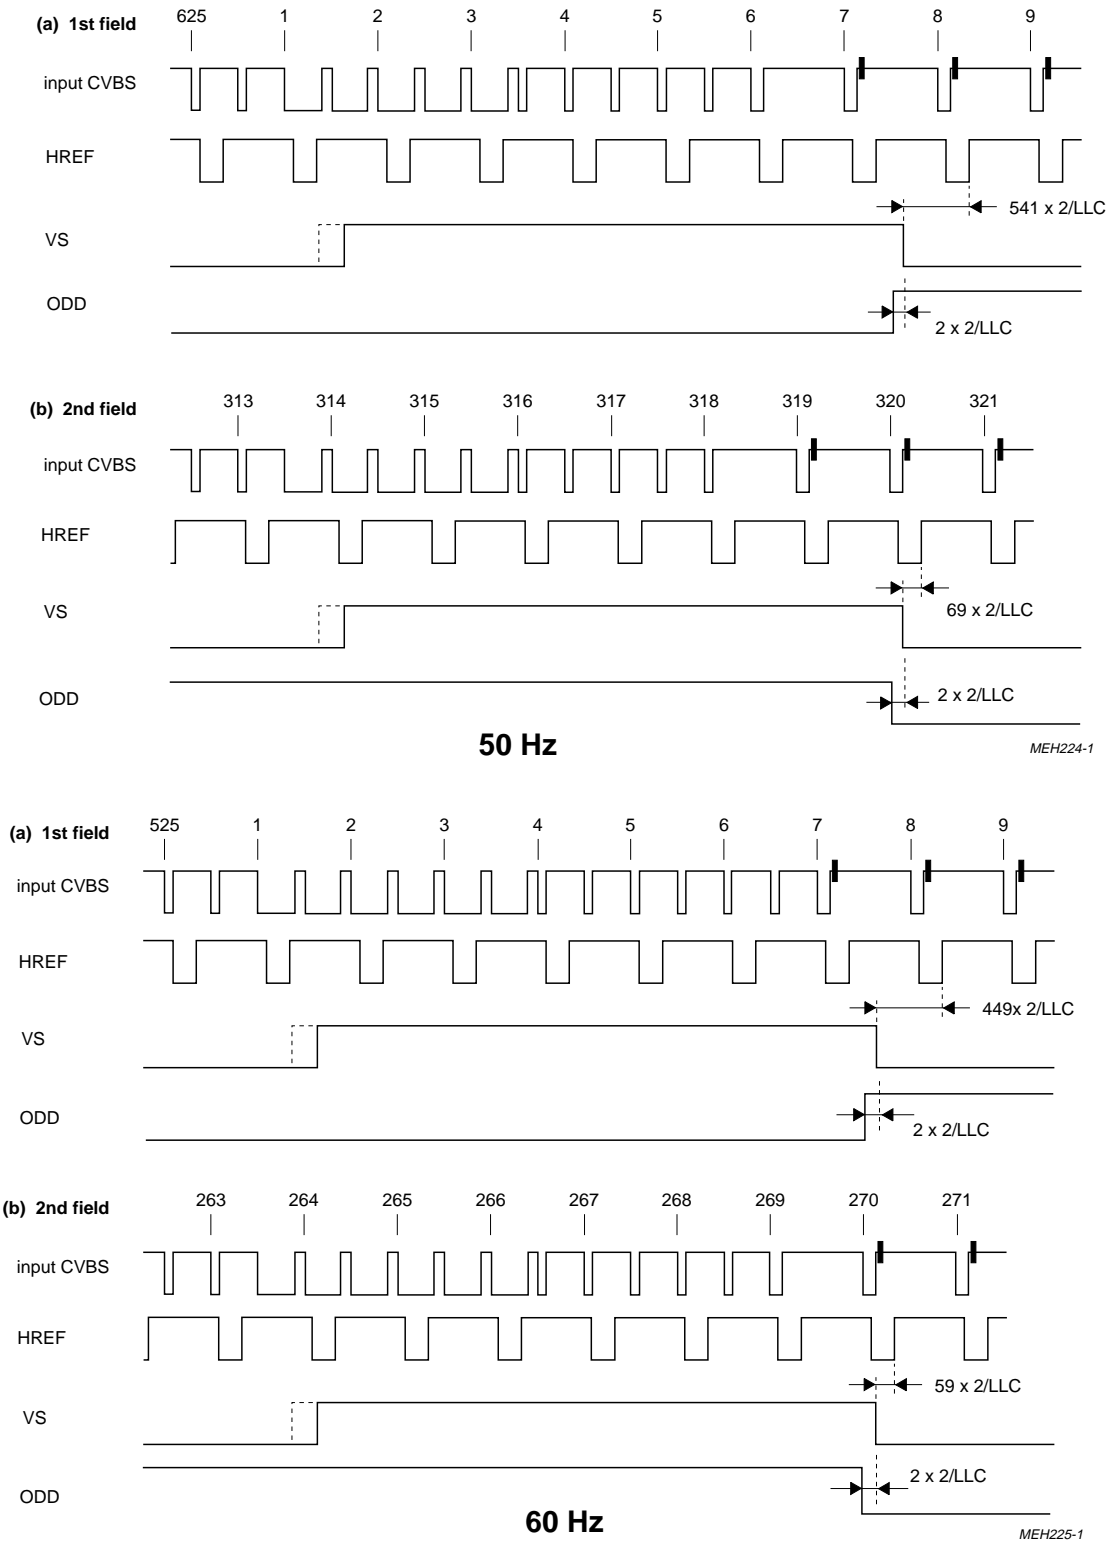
(a) 1st field
625 1 2 3 4 5 6 7 8 9
input CVBS
HREF
541 x 2/LLC
VS
ODD
2 x 2/LLC

(b) 2nd field
313 314 315 316 317 318 319 320 321
input CVBS
HREF
69 x 2/LLC
VS
ODD
2 x 2/LLC

50 Hz

MEH224-1

(a) 1st field
525 1 2 3 4 5 6 7 8 9
input CVBS
HREF
449x 2/LLC
VS
ODD
2 x 2/LLC

(b) 2nd field
263 264 265 266 267 268 269 270 271
input CVBS
HREF
59 x 2/LLC
VS
ODD
2 x 2/LLC

60 Hz

MEH225-1